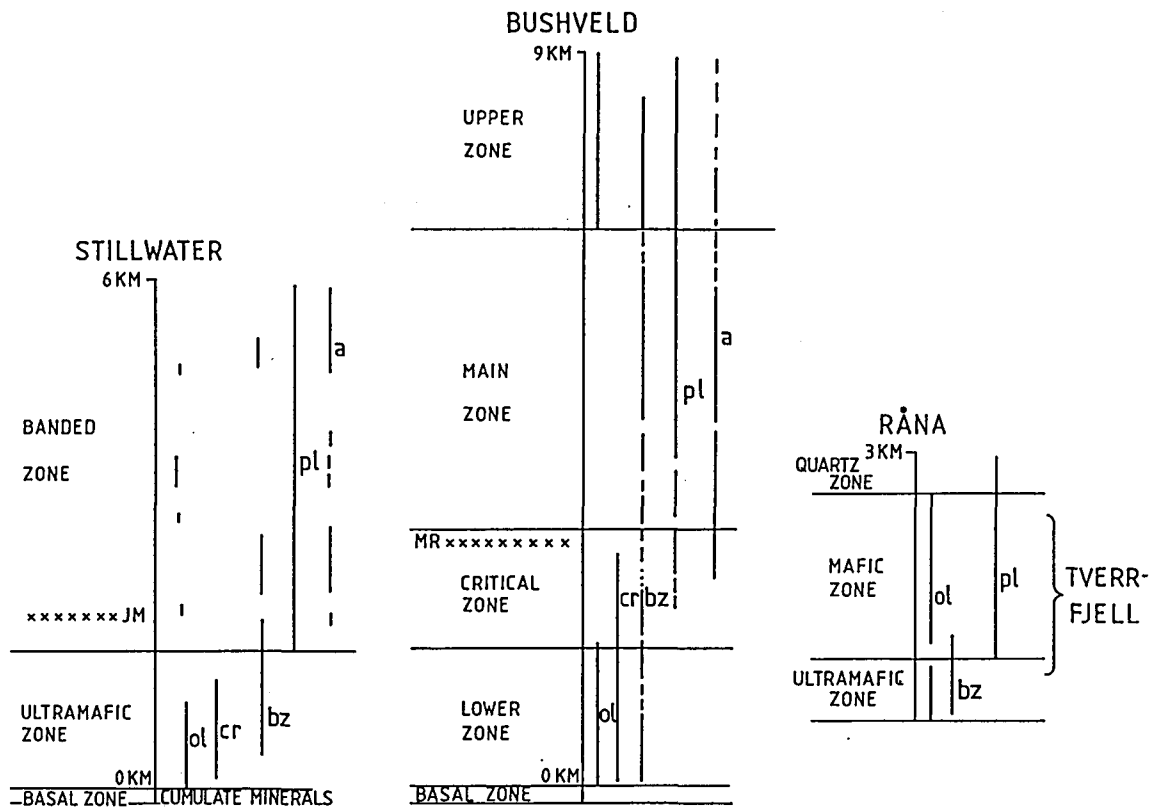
BUSHVELD

9KM

UPPER ZONE

STILLWATER

6KM

a

MAIN ZONE

pl

a

BANDED ZONE

pl

RÅNA

QUARTZ ZONE 3KM

MR ×××××××××

CRITICAL ZONE

cr bz

MAFIC ZONE

ol

pl

TVERR-FJELL

×××××××JM

ULTRAMAFIC ZONE

ol cr

bz

LOWER ZONE

ol

ULTRAMAFIC ZONE

bz

0KM

BASAL ZONE CUMULATE MINERALS

0KM

BASAL ZONE